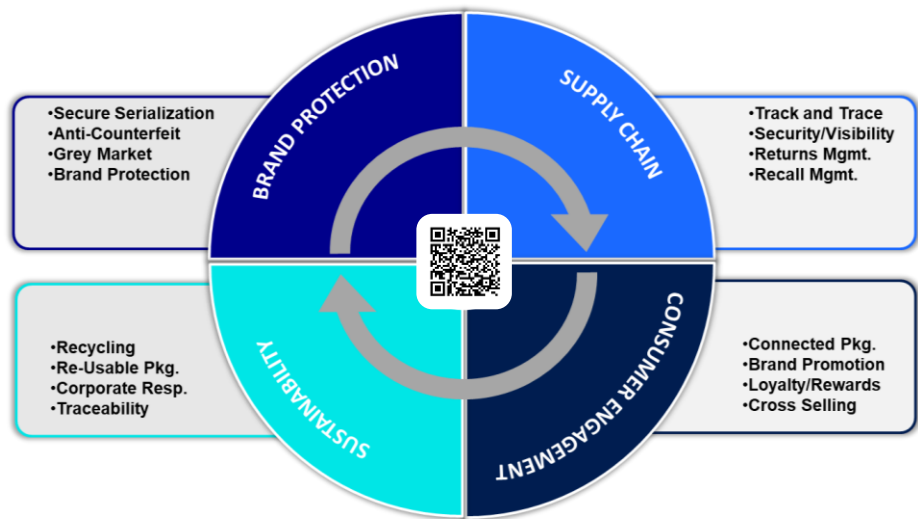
BRAND PROTECTION

•Secure Serialization
•Anti-Counterfeit
•Grey Market
•Brand Protection

SUPPLY CHAIN

•Track and Trace
•Security/Visibility
•Returns Mgmt.
•Recall Mgmt.

CONSUMER ENGAGEMENT

•Connected Pkg.
•Brand Promotion
•Loyalty/Rewards
•Cross Selling

SUSTAINABILITY

•Recycling
•Re-Usable Pkg.
•Corporate Resp.
•Traceability